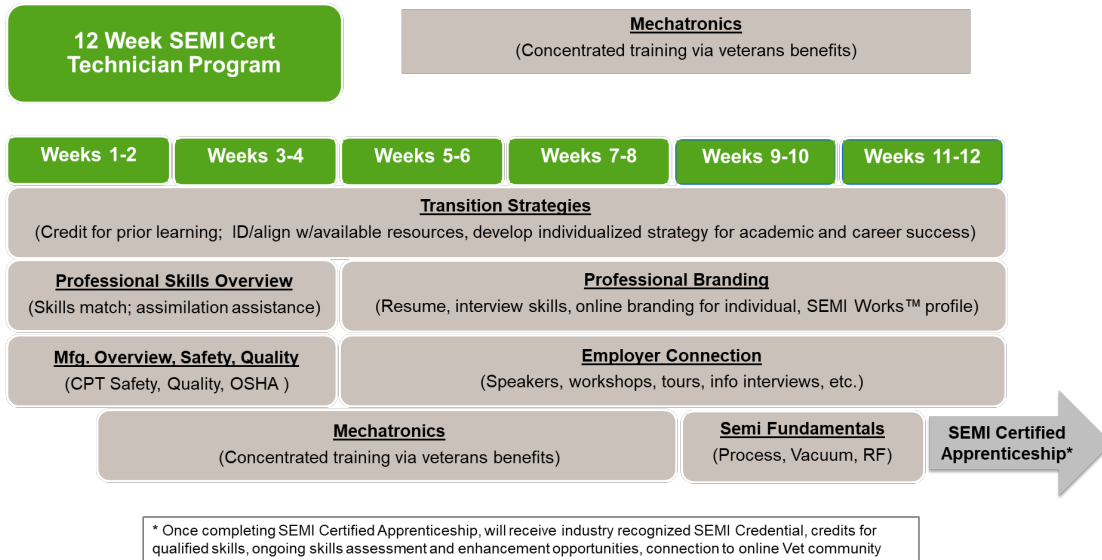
12 Week SEMI Cert Technician Program

Mechatronics
(Concentrated training via veterans benefits)

Weeks 1-2
Weeks 3-4
Weeks 5-6
Weeks 7-8
Weeks 9-10
Weeks 11-12

Transition Strategies
(Credit for prior learning; ID/align w/available resources, develop individualized strategy for academic and career success)

Professional Skills Overview
(Skills match; assimilation assistance)

Professional Branding
(Resume, interview skills, online branding for individual, SEMI Works™ profile)

Mfg. Overview, Safety, Quality
(CPT Safety, Quality, OSHA )

Employer Connection
(Speakers, workshops, tours, info interviews, etc.)

Mechatronics
(Concentrated training via veterans benefits)

Semi Fundamentals
(Process, Vacuum, RF)

SEMI Certified Apprenticeship*

* Once completing SEMI Certified Apprenticeship, will receive industry recognized SEMI Credential, credits for qualified skills, ongoing skills assessment and enhancement opportunities, connection to online Vet community